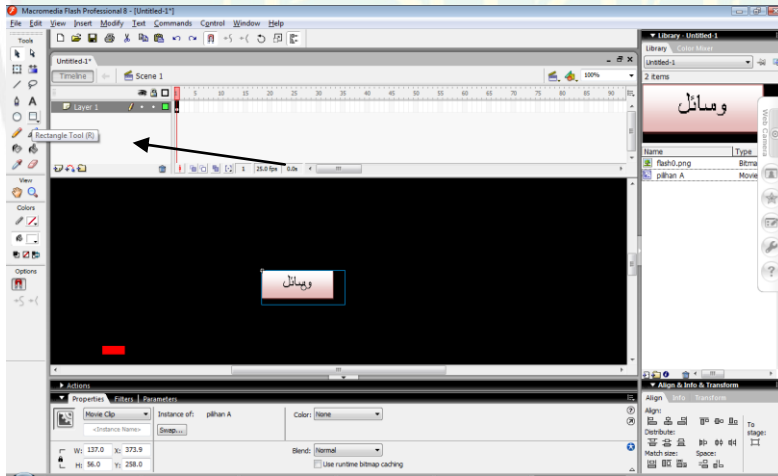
Macromedia Flash Professional 8 - [Untitled-1*]

File Edit View Insert Modify Text Commands Control Window Help

Tools

View

Colors

Options

Untitled-1*

Timeline Scene 1

100%

Layer 1

Rectangle Tool (R)

1 5 10 15 20 25 30 35 40 45 50 55 60 65 70 75 80 85 90

1 25.0 fps 0.0s

وسائل

Actions

Properties Filters Parameters

Movie Clip

Instance of: pilihan A

Swap...

<Instance Name>

Color: None

W: 137.0 X: 373.9

H: 56.0 Y: 258.0

Blend: Normal

Use runtime bitmap caching

Library - Untitled-1

Library Color Mixer

Untitled-1

2 items

وسائل

Name

Type

flash0.png

Bitma

pilihan A

Movie

Web Camera

Align & Info & Transform

Align Info Transform

Align:

Distribute:

Match size:

Space:

To stage: